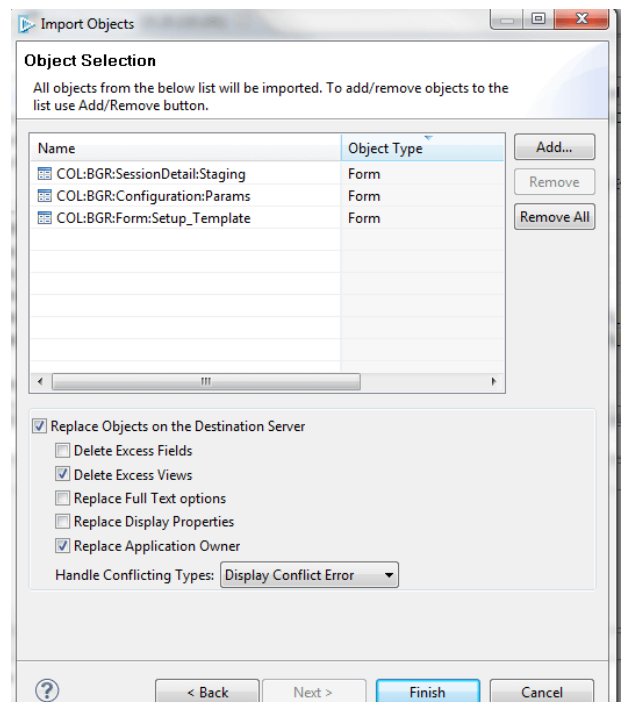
Import Objects

Object Selection

All objects from the below list will be imported. To add/remove objects to the list use Add/Remove button.

| Name | Object Type |
|---|---|
| COL:BGR:SessionDetail:Staging | Form |
| COL:BGR:Configuration:Params | Form |
| COL:BGR:Form:Setup_Template | Form |

Add...
Remove
Remove All

Replace Objects on the Destination Server
Delete Excess Fields
Delete Excess Views
Replace Full Text options
Replace Display Properties
Replace Application Owner
Handle Conflicting Types: Display Conflict Error

< Back
Next >
Finish
Cancel